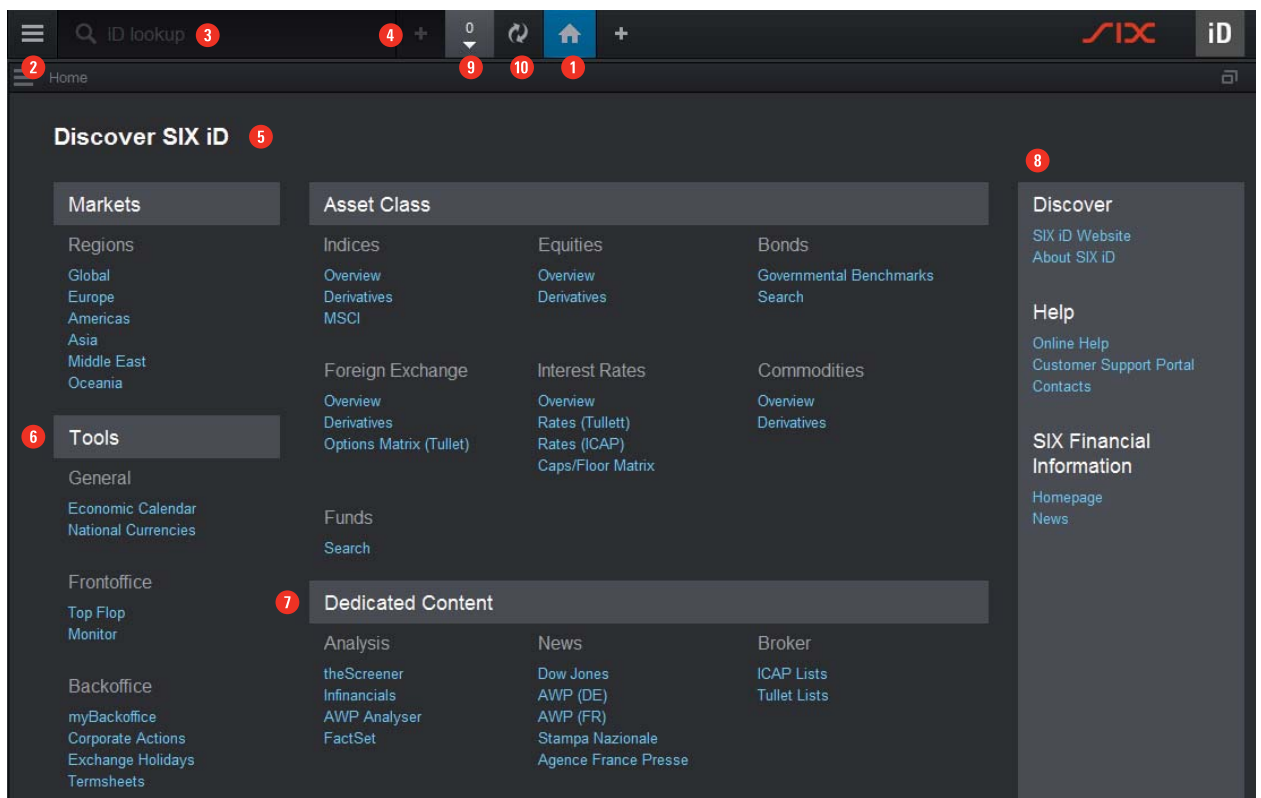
iD lookup 3 4 + 0 9 10 1 +

SIX iD

2 Home

Discover SIX iD 5

8

Markets

Regions
Global
Europe
Americas
Asia
Middle East
Oceania

6 Tools

General
Economic Calendar
National Currencies

Frontoffice
Top Flop
Monitor

Backoffice
myBackoffice
Corporate Actions
Exchange Holidays
Termsheets

Asset Class

Indices
Overview
Derivatives
MSCI

Equities
Overview
Derivatives

Bonds
Governmental Benchmarks
Search

Foreign Exchange
Overview
Derivatives
Options Matrix (Tullet)

Interest Rates
Overview
Rates (Tullett)
Rates (ICAP)
Caps/Floor Matrix

Commodities
Overview
Derivatives

Funds
Search

7 Dedicated Content

Analysis
theScreener
Infinancials
AWP Analyser
FactSet

News
Dow Jones
AWP (DE)
AWP (FR)
Stampa Nazionale
Agence France Presse

Broker
ICAP Lists
Tullet Lists

Discover
SIX iD Website
About SIX iD

Help
Online Help
Customer Support Portal
Contacts

SIX Financial Information
Homepage
News